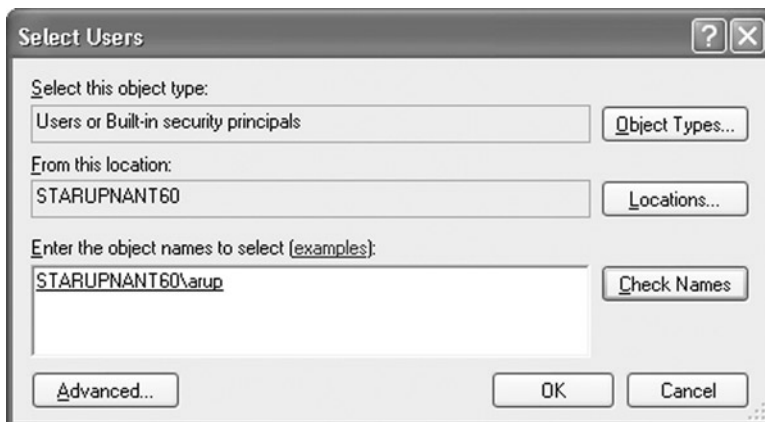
Select Users

Select this object type:

Users or Built-in security principals

Object Types...

From this location:

STARUPNANT60

Locations...

Enter the object names to select (examples):

STARUPNANT60\arup

Check Names

Advanced...

OK

Cancel